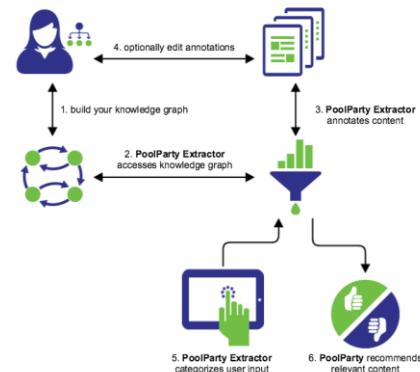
4. optionally edit annotations

1. build your knowledge graph

3. **PoolParty Extractor** annotates content

2. **PoolParty Extractor** accesses knowledge graph

5. **PoolParty Extractor** categorizes user input

6. **PoolParty** recommends relevant content